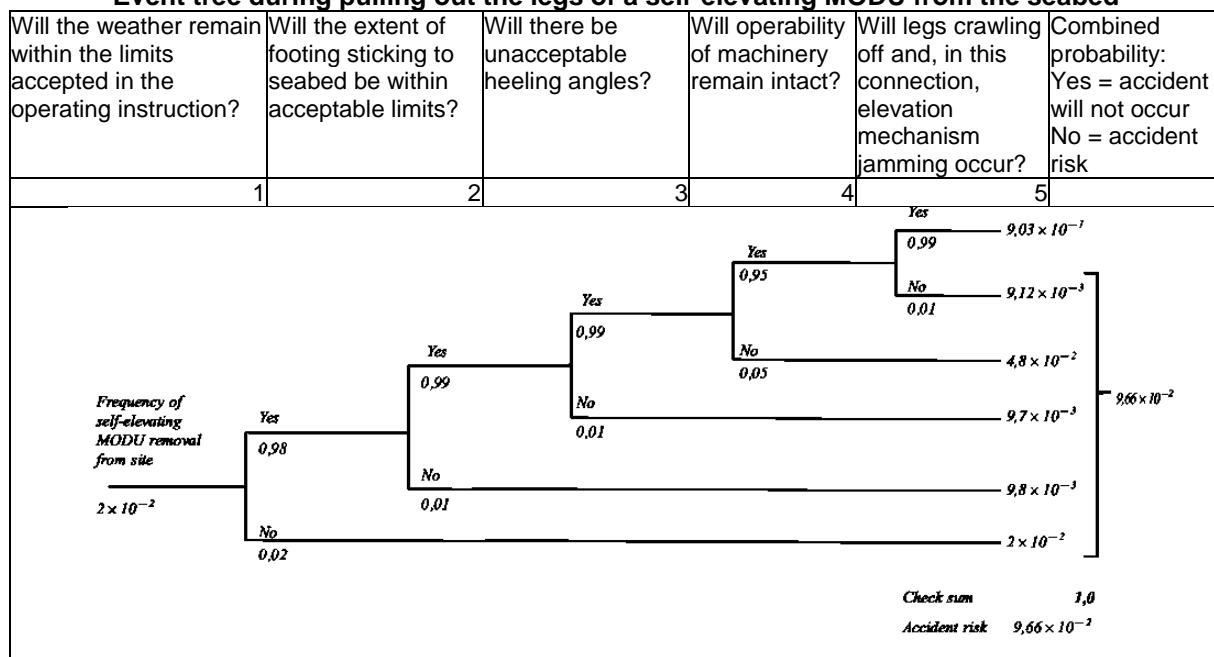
Event tree during pulling out the legs of a self-elevating MODU from the seabed

| Will the weather remain within the limits accepted in the operating instruction? | Will the extent of footing sticking to seabed be within acceptable limits? | Will there be unacceptable heeling angles? | Will operability of machinery remain intact? | Will legs crawling off and, in this connection, elevation mechanism jamming occur? | Combined probability: Yes = accident will not occur No = accident risk |
|---|---|---|---|---|---|
| 1 | 2 | 3 | 4 | 5 | |

Frequency of self-elevating MODU removal from site

$2 \times 10^{-2}$

Yes
0,98

No
0,02

Yes
0,99

No
0,01

Yes
0,99

No
0,01

Yes
0,95

No
0,05

Yes
0,99

No
0,01

$9,03 \times 10^{-1}$

$9,12 \times 10^{-3}$

$4,8 \times 10^{-2}$

$9,7 \times 10^{-3}$

$9,8 \times 10^{-3}$

$2 \times 10^{-2}$

$9,66 \times 10^{-2}$

Check sum 1,0

Accident risk $9,66 \times 10^{-2}$